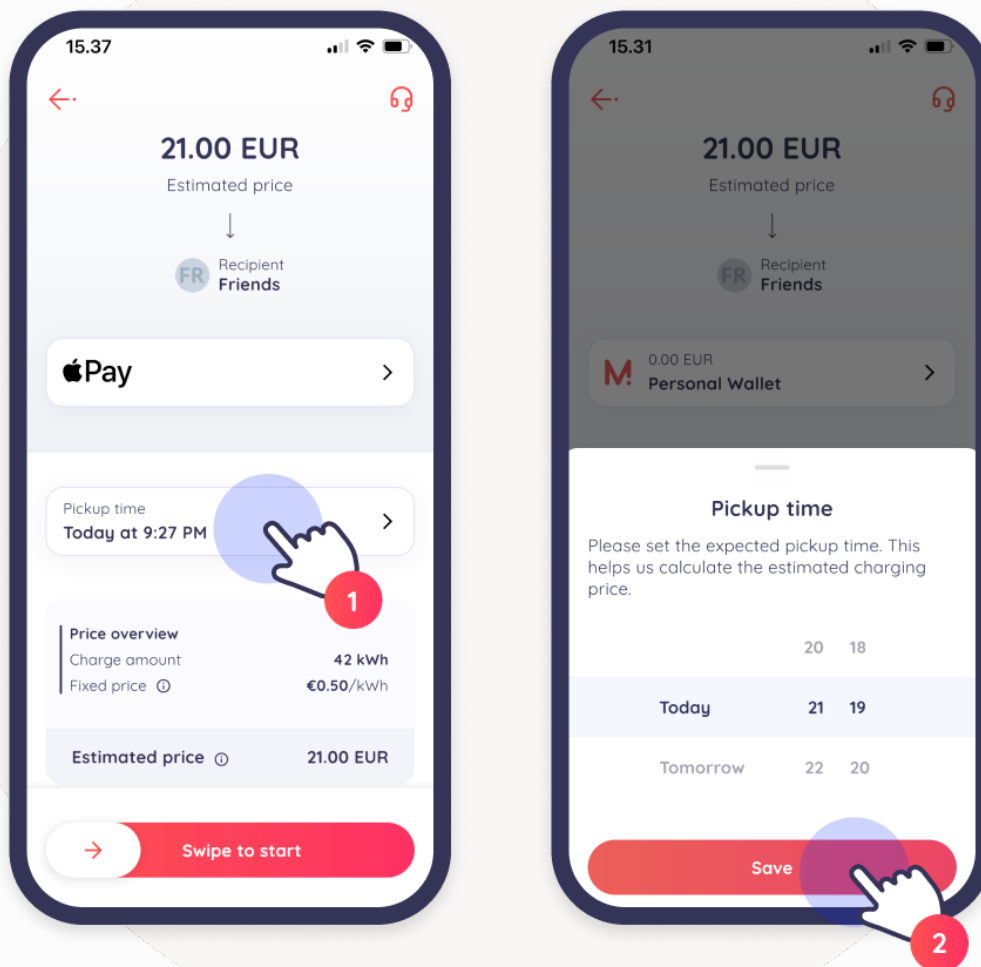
15.37

21.00 EUR
Estimated price

FR Recipient
Friends

Pay

Pickup time
Today at 9:27 PM

1

Price overview
Charge amount 42 kWh
Fixed price €0.50/kWh

Estimated price 21.00 EUR

Swipe to start

15.31

21.00 EUR
Estimated price

FR Recipient
Friends

M 0.00 EUR
Personal Wallet

Pickup time

Please set the expected pickup time. This helps us calculate the estimated charging price.

| | 20 | 18 |
|---|---|---|
| Today | 21 | 19 |
| Tomorrow | 22 | 20 |

Save

2